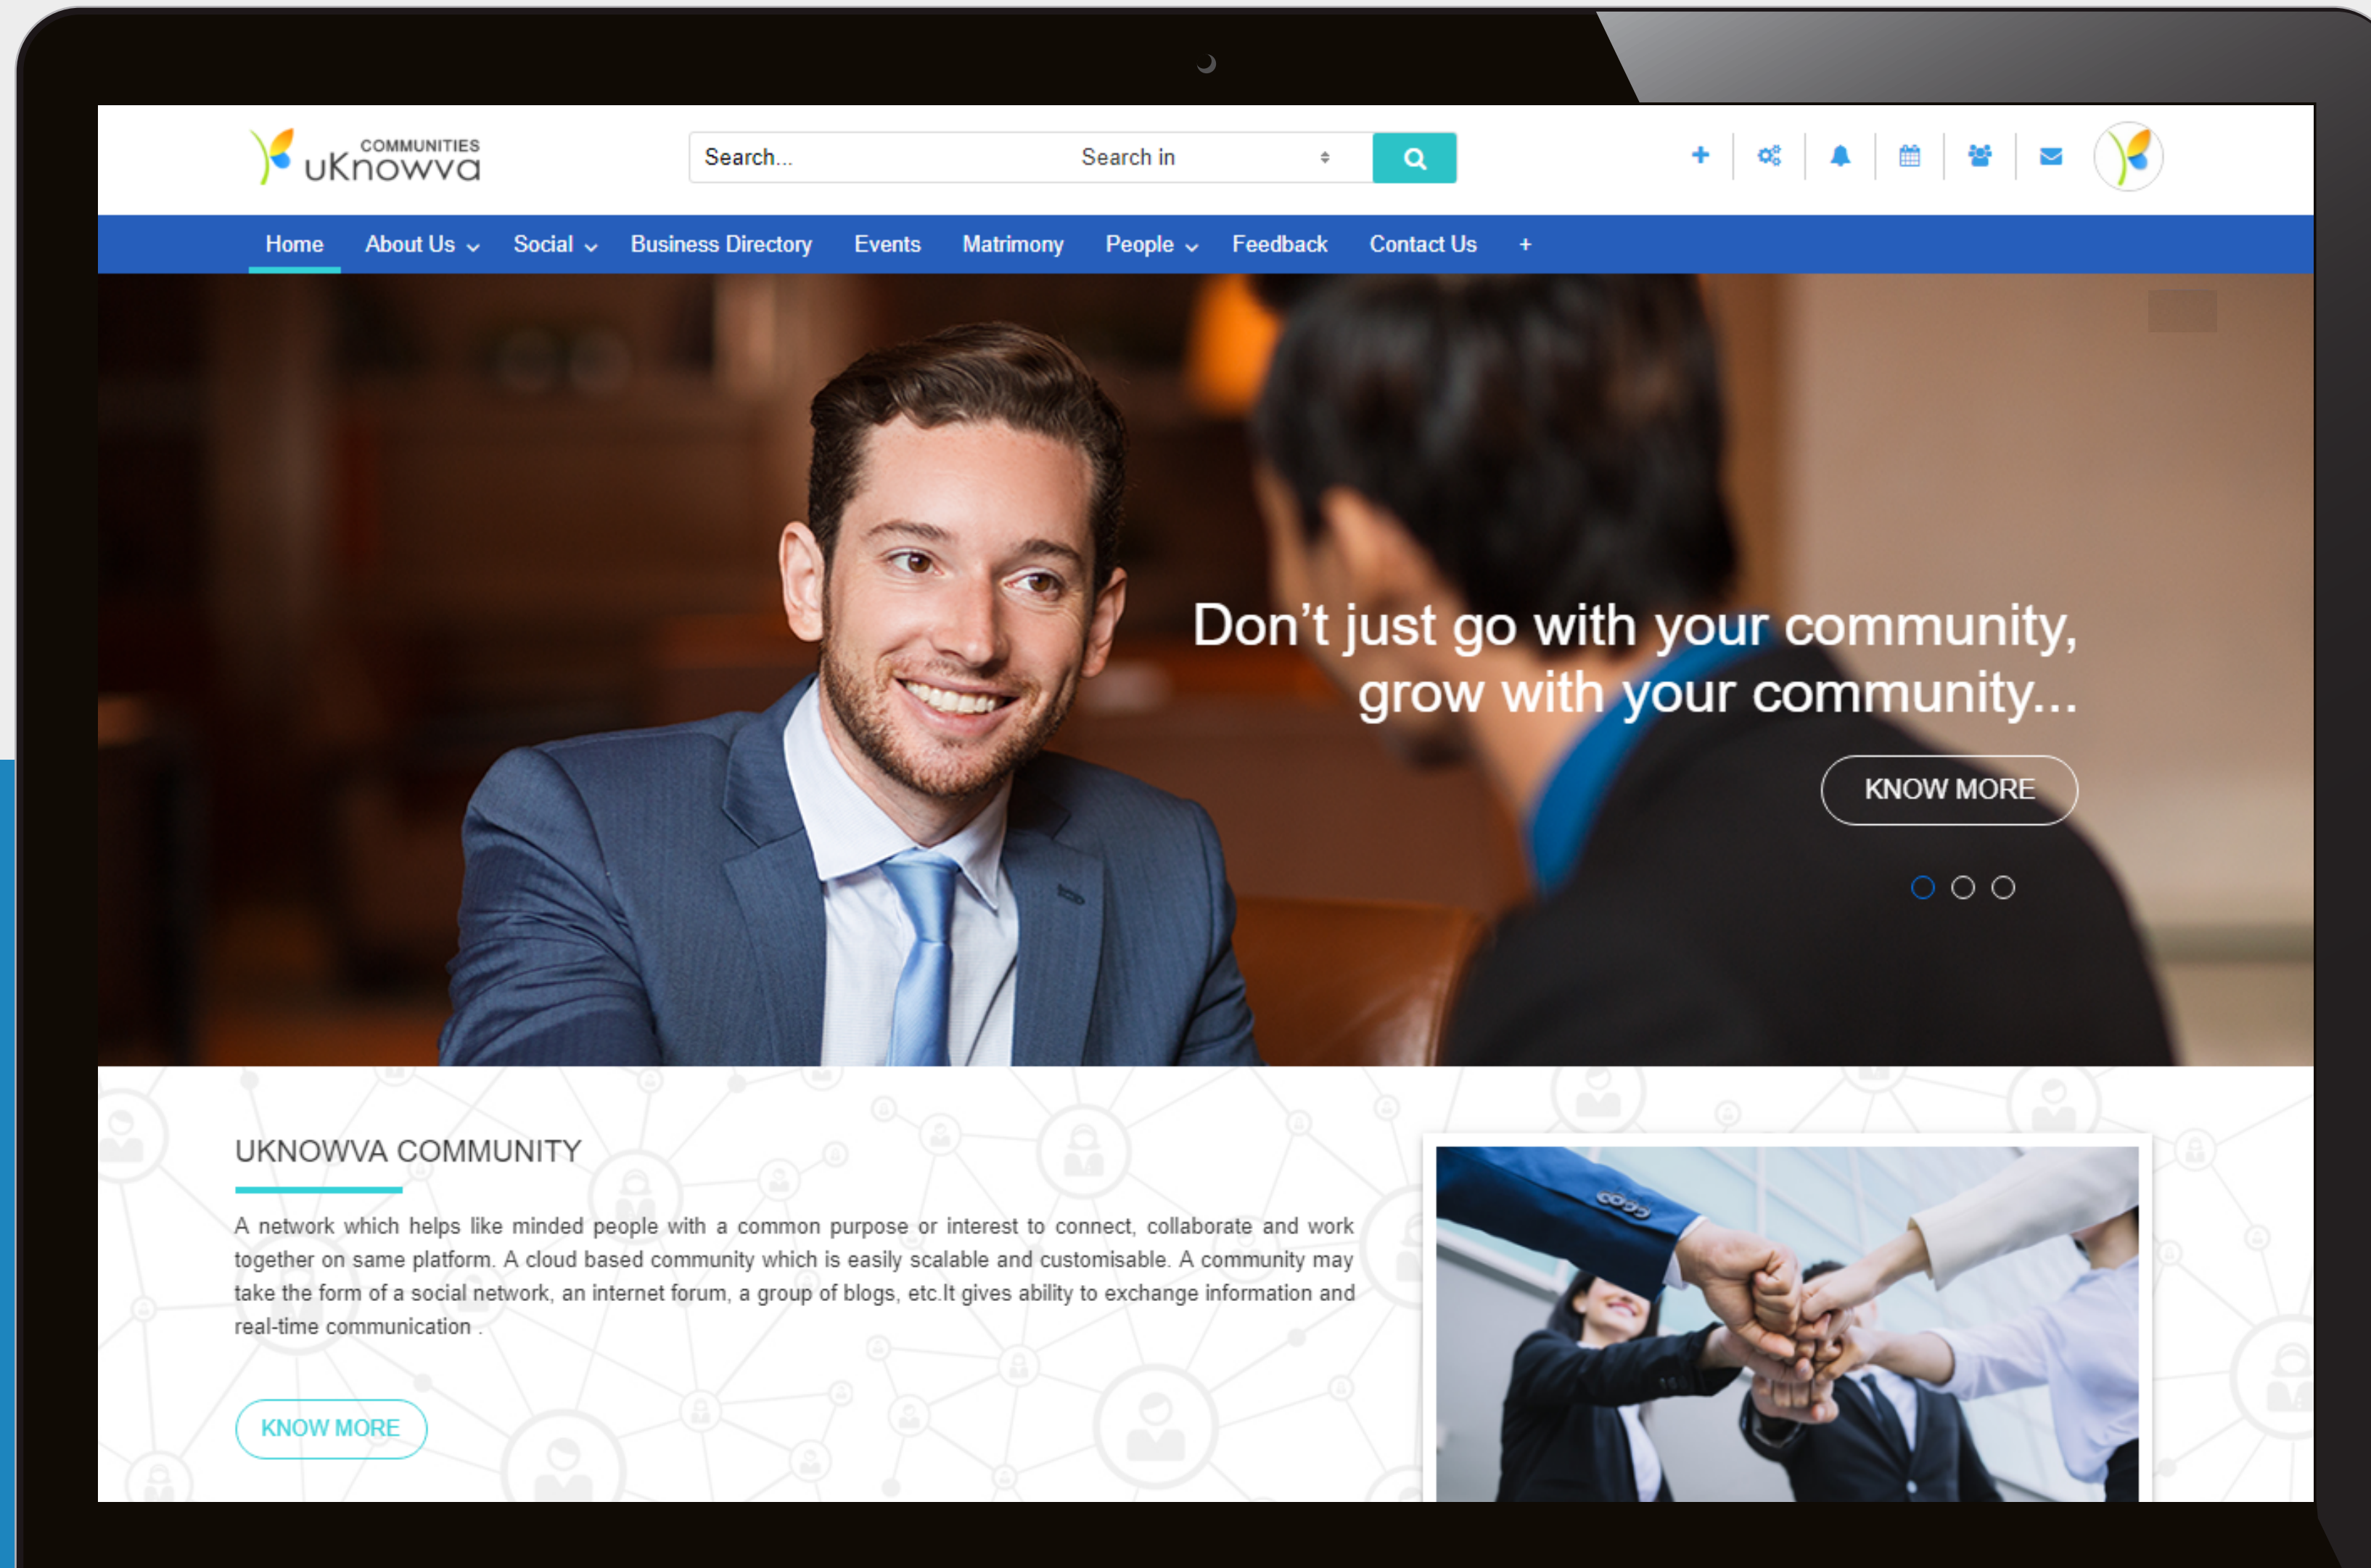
COMMUNITIES
uKnowva

Search...
Search in

Home
About Us
Social
Business Directory
Events
Matrimony
People
Feedback
Contact Us
+

Don’t just go with your community, grow with your community...

KNOW MORE

UKNOWVA COMMUNITY

A network which helps like minded people with a common purpose or interest to connect, collaborate and work together on same platform. A cloud based community which is easily scalable and customisable. A community may take the form of a social network, an internet forum, a group of blogs, etc.It gives ability to exchange information and real-time communication .

KNOW MORE